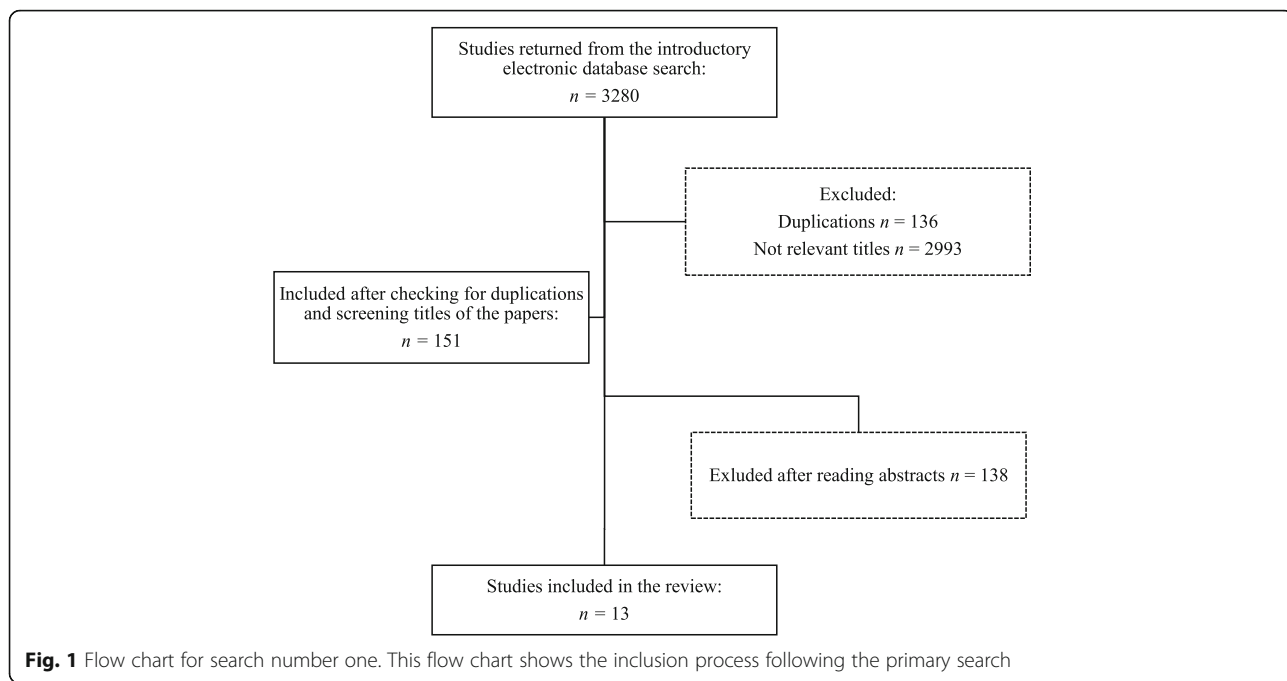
Studies returned from the introductory electronic database search:
$n = 3280$

Excluded:
Duplications $n = 136$
Not relevant titles $n = 2993$

Included after checking for duplications and screening titles of the papers:
$n = 151$

Exluded after reading abstracts $n = 138$

Studies included in the review:
$n = 13$

Fig. 1 Flow chart for search number one. This flow chart shows the inclusion process following the primary search